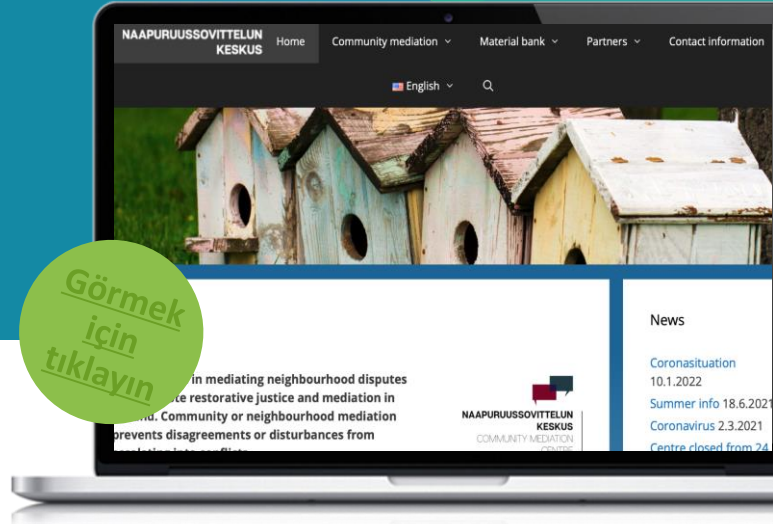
NAAPURUUSSOVITTELUN KESKUS

Home Community mediation Material bank Partners Contact information

English

Görmek için tıklayın

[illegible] in mediating neighbourhood disputes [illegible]te restorative justice and mediation in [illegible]nd. Community or neighbourhood mediation prevents disagreements or disturbances from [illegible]

NAAPURUUSSOVITTELUN KESKUS
COMMUNITY MEDIATION CENTRE

News

Coronasituation 10.1.2022
Summer info 18.6.2021
Coronavirus 2.3.2021
Centre closed from 24 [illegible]